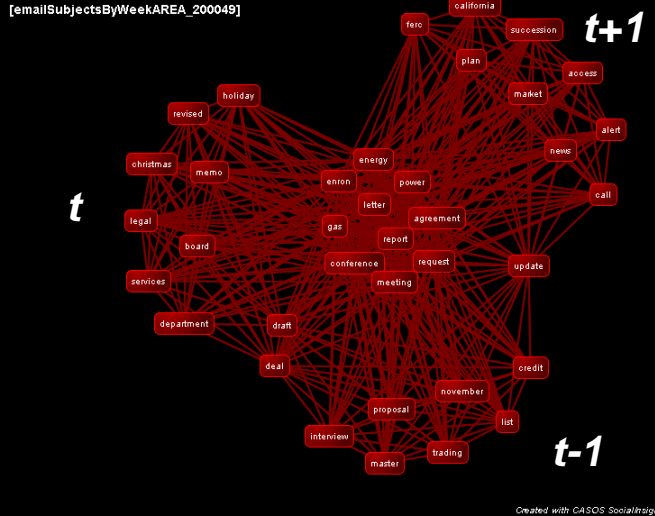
[emailSubjectsByWeekAREA_200049]

t+1

t

t-1

ferc
california
succession
plan
access
market
alert
news
call
holiday
revised
christmas
memo
energy
enron
power
letter
legal
agreement
gas
report
board
conference
request
update
services
meeting
department
draft
deal
credit
november
proposal
list
interview
trading
master

Created with CASOS SocialInsig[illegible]